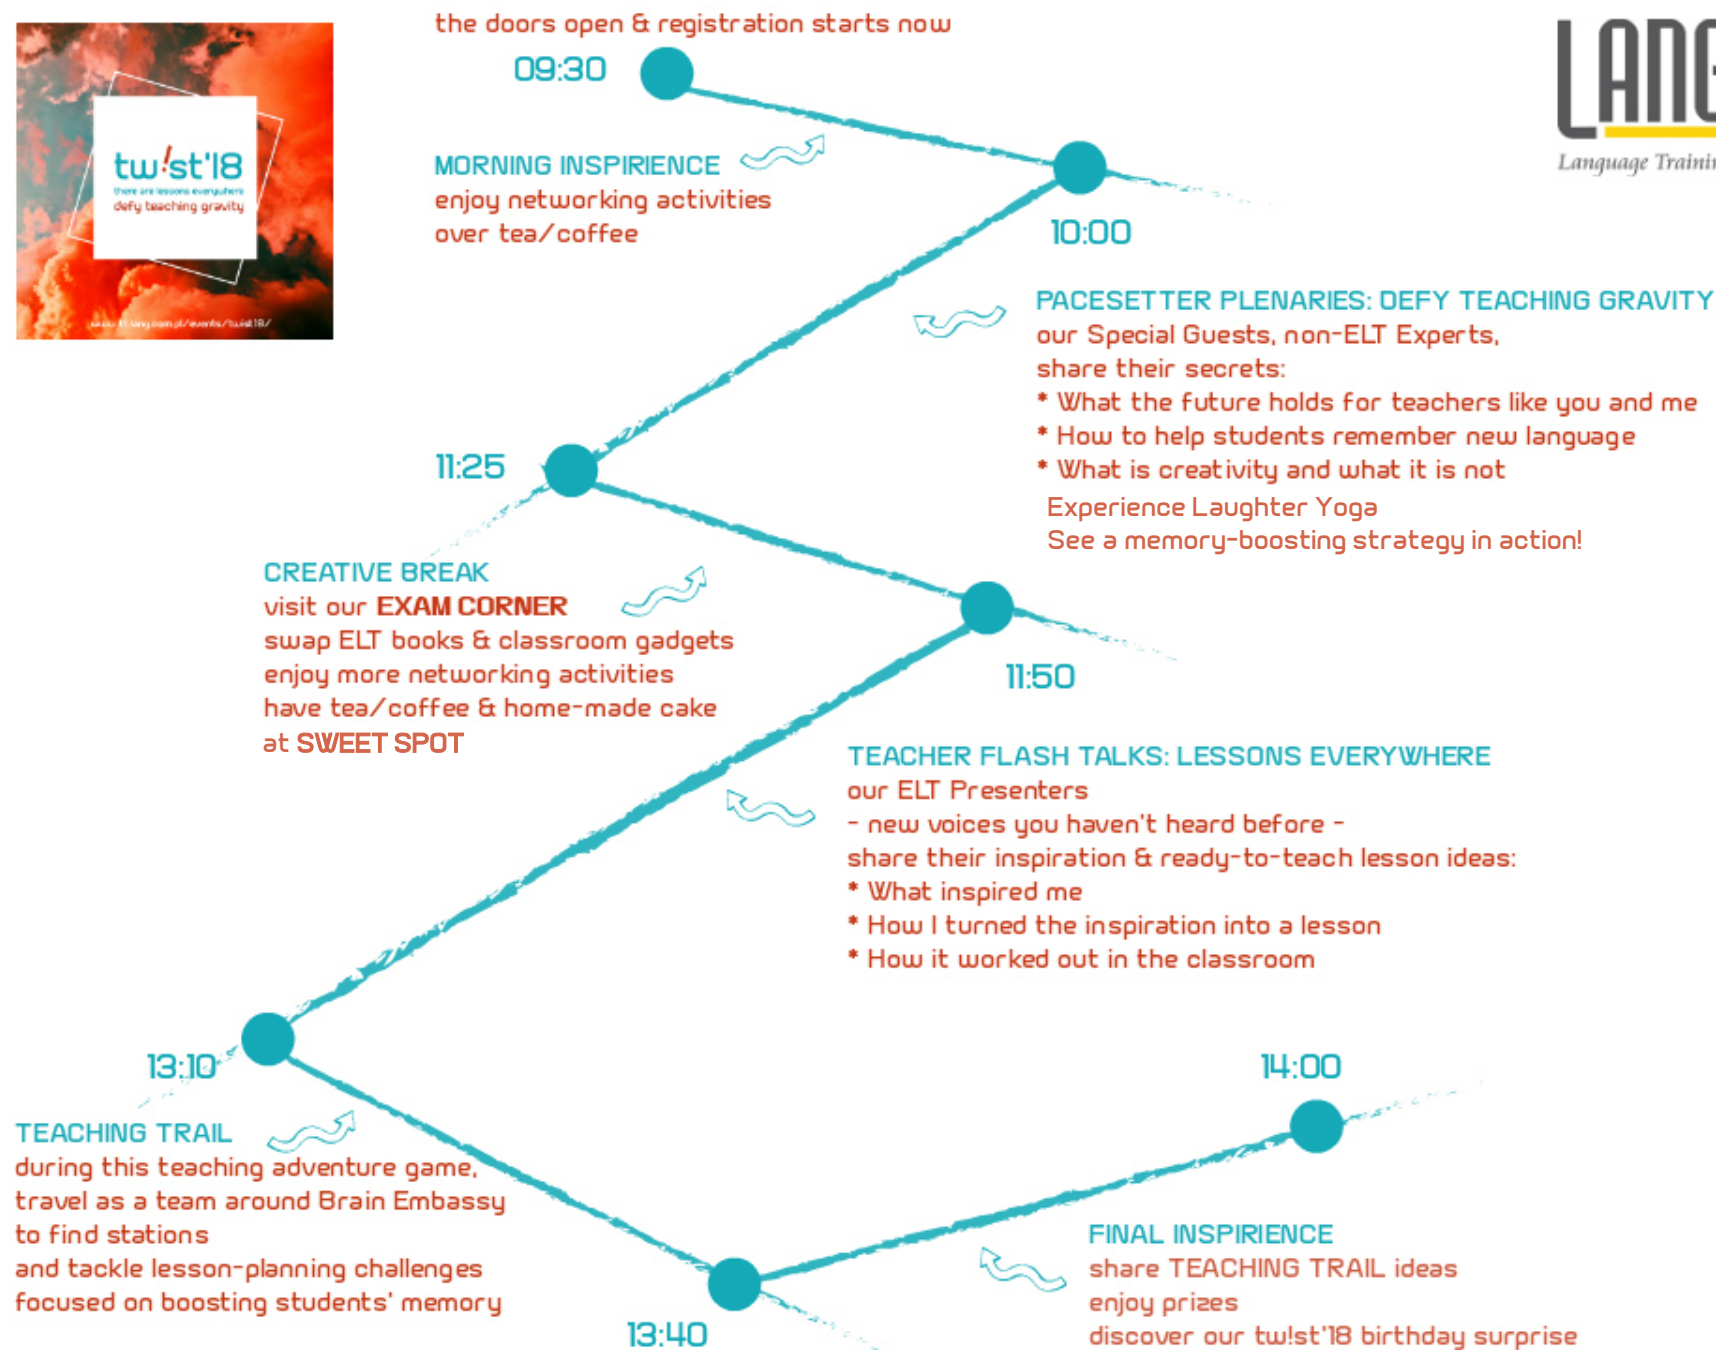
tw!st'18
there are lessons everywhere
defy teaching gravity
www.lang.com.pl/events/twist18/

the doors open & registration starts now

09:30

MORNING INSPIRIENCE
enjoy networking activities
over tea/coffee

LANG
Language Traini

10:00

PACESETTER PLENARIES: DEFY TEACHING GRAVITY
our Special Guests, non-ELT Experts,
share their secrets:
* What the future holds for teachers like you and me
* How to help students remember new language
* What is creativity and what it is not
Experience Laughter Yoga
See a memory-boosting strategy in action!

11:25

CREATIVE BREAK
visit our EXAM CORNER
swap ELT books & classroom gadgets
enjoy more networking activities
have tea/coffee & home-made cake
at SWEET SPOT

11:50

TEACHER FLASH TALKS: LESSONS EVERYWHERE
our ELT Presenters
- new voices you haven't heard before -
share their inspiration & ready-to-teach lesson ideas:
* What inspired me
* How I turned the inspiration into a lesson
* How it worked out in the classroom

13:10

TEACHING TRAIL
during this teaching adventure game,
travel as a team around Brain Embassy
to find stations
and tackle lesson-planning challenges
focused on boosting students' memory

14:00

13:40

FINAL INSPIRIENCE
share TEACHING TRAIL ideas
enjoy prizes
discover our tw!st'18 birthday surprise